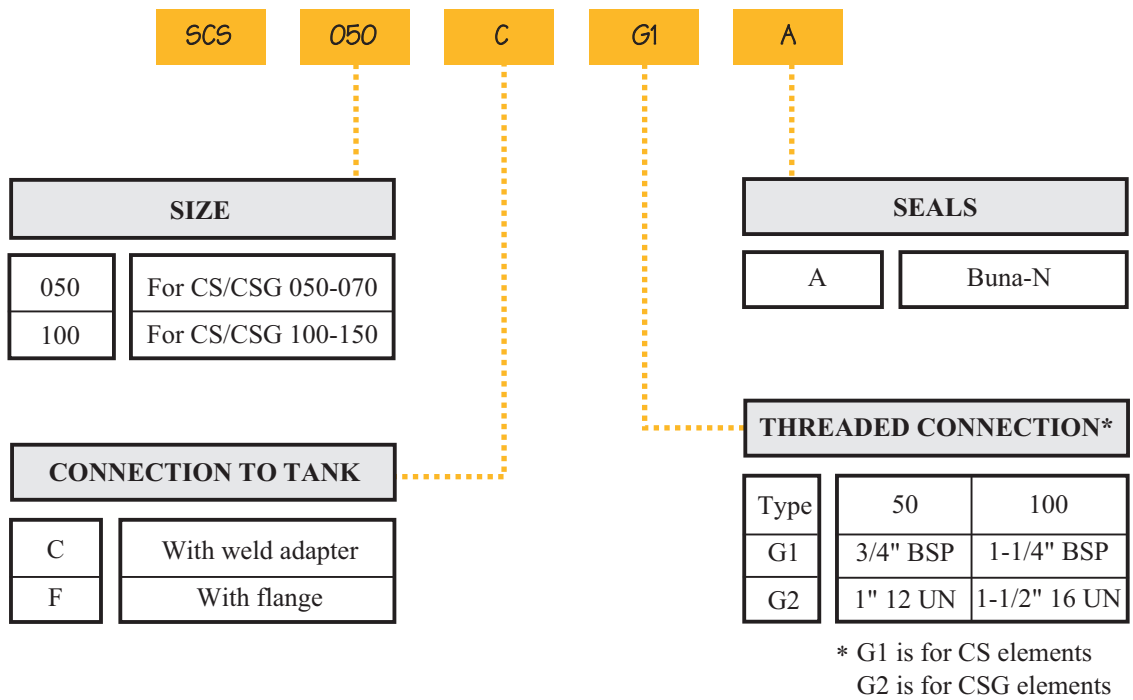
SCS 050 C G1 A

SIZE

| 050 | For CS/CSG 050-070 |
|---|---|
| 100 | For CS/CSG 100-150 |

SEALS

| A | Buna-N |
|---|---|

CONNECTION TO TANK

| C | With weld adapter |
|---|---|
| F | With flange |

THREADED CONNECTION*

| Type | 50 | 100 |
|---|---|---|
| G1 | 3/4" BSP | 1-1/4" BSP |
| G2 | 1" 12 UN | 1-1/2" 16 UN |

* G1 is for CS elements
G2 is for CSG elements